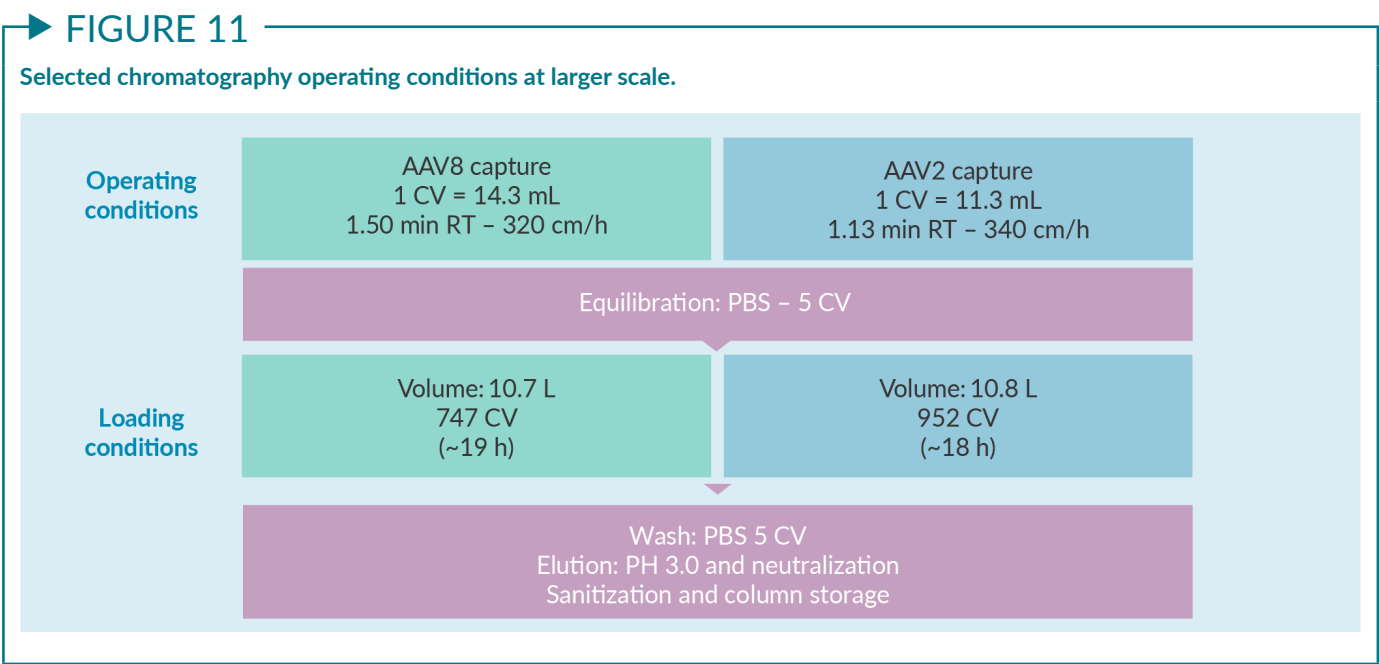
FIGURE 11

Selected chromatography operating conditions at larger scale.

Operating conditions

AAV8 capture
1 CV = 14.3 mL
1.50 min RT – 320 cm/h

AAV2 capture
1 CV = 11.3 mL
1.13 min RT – 340 cm/h

Equilibration: PBS – 5 CV

Loading conditions

Volume: 10.7 L
747 CV
(~19 h)

Volume: 10.8 L
952 CV
(~18 h)

Wash: PBS 5 CV
Elution: PH 3.0 and neutralization
Sanitization and column storage